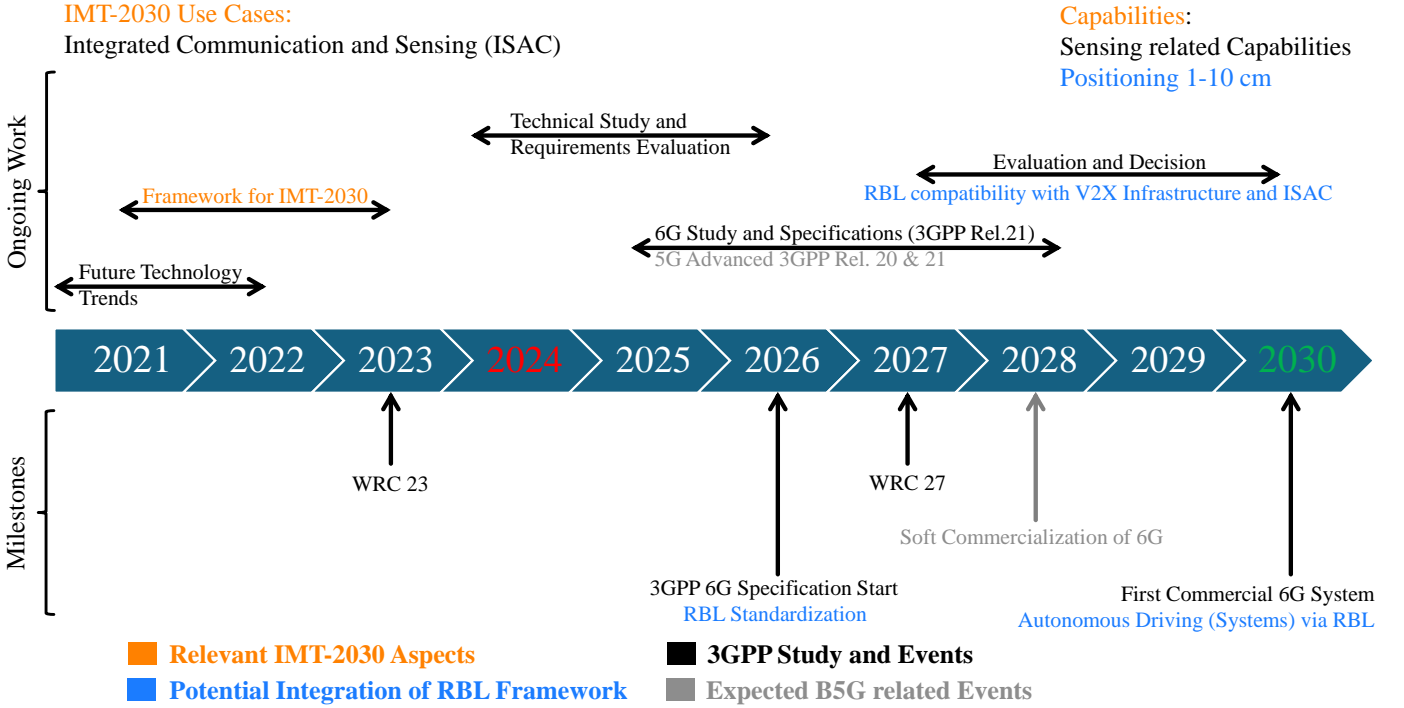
IMT-2030 Use Cases:
Integrated Communication and Sensing (ISAC)

Capabilities:
Sensing related Capabilities
Positioning 1-10 cm

Ongoing Work

Technical Study and Requirements Evaluation

Evaluation and Decision
RBL compatibility with V2X Infrastructure and ISAC

Framework for IMT-2030

6G Study and Specifications (3GPP Rel.21)
5G Advanced 3GPP Rel. 20 & 21

Future Technology Trends

2021 2022 2023 2024 2025 2026 2027 2028 2029 2030

Milestones

WRC 23

WRC 27

Soft Commercialization of 6G

3GPP 6G Specification Start
RBL Standardization

First Commercial 6G System
Autonomous Driving (Systems) via RBL

Relevant IMT-2030 Aspects
Potential Integration of RBL Framework
3GPP Study and Events
Expected B5G related Events